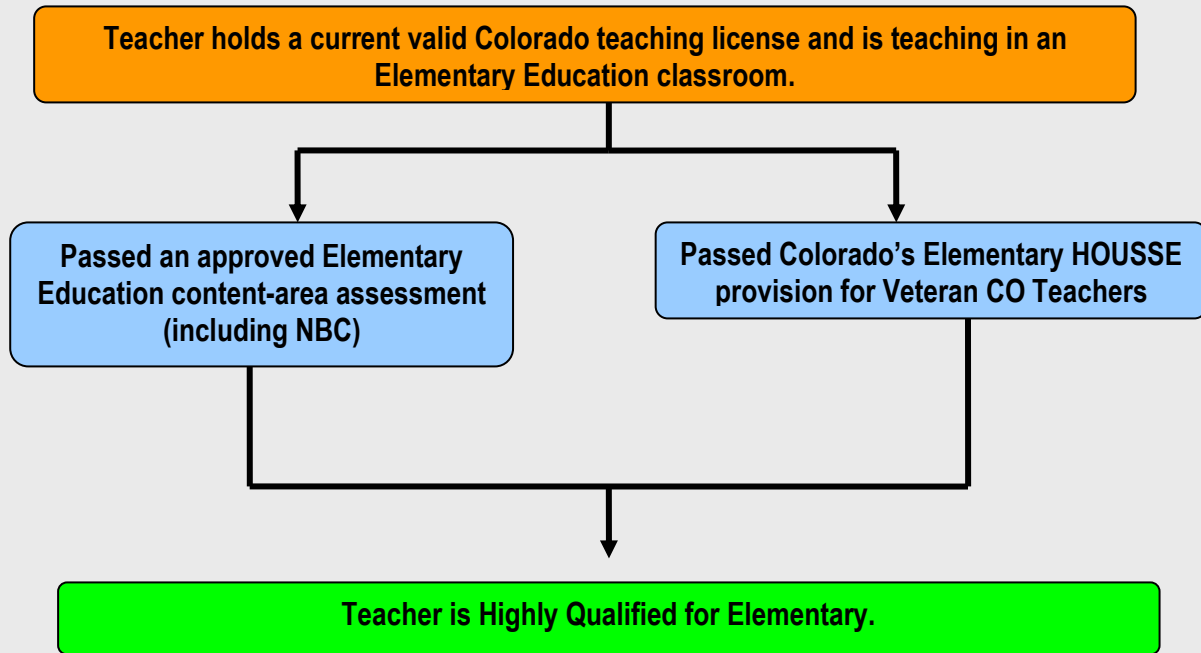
Teacher holds a current valid Colorado teaching license and is teaching in an Elementary Education classroom.

Passed an approved Elementary Education content-area assessment (including NBC)

Passed Colorado’s Elementary HOUSSE provision for Veteran CO Teachers

Teacher is Highly Qualified for Elementary.